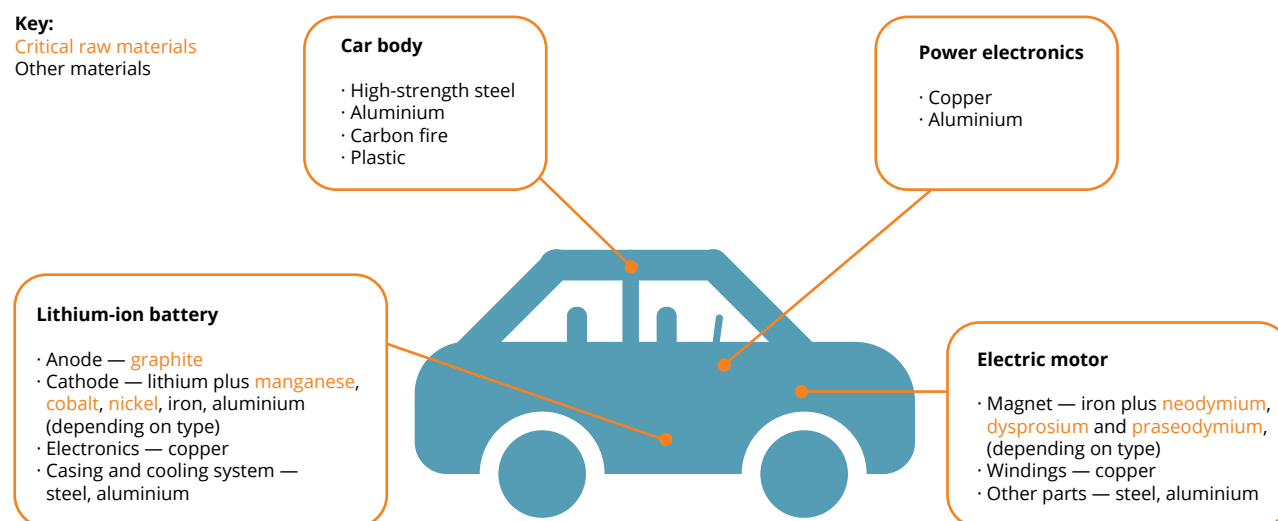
**Key:**
Critical raw materials
Other materials

**Car body**

· High-strength steel
· Aluminium
· Carbon fire
· Plastic

**Power electronics**

· Copper
· Aluminium

**Lithium-ion battery**

· Anode — graphite
· Cathode — lithium plus manganese, cobalt, nickel, iron, aluminium (depending on type)
· Electronics — copper
· Casing and cooling system — steel, aluminium

**Electric motor**

· Magnet — iron plus neodymium, dysprosium and praseodymium, (depending on type)
· Windings — copper
· Other parts — steel, aluminium